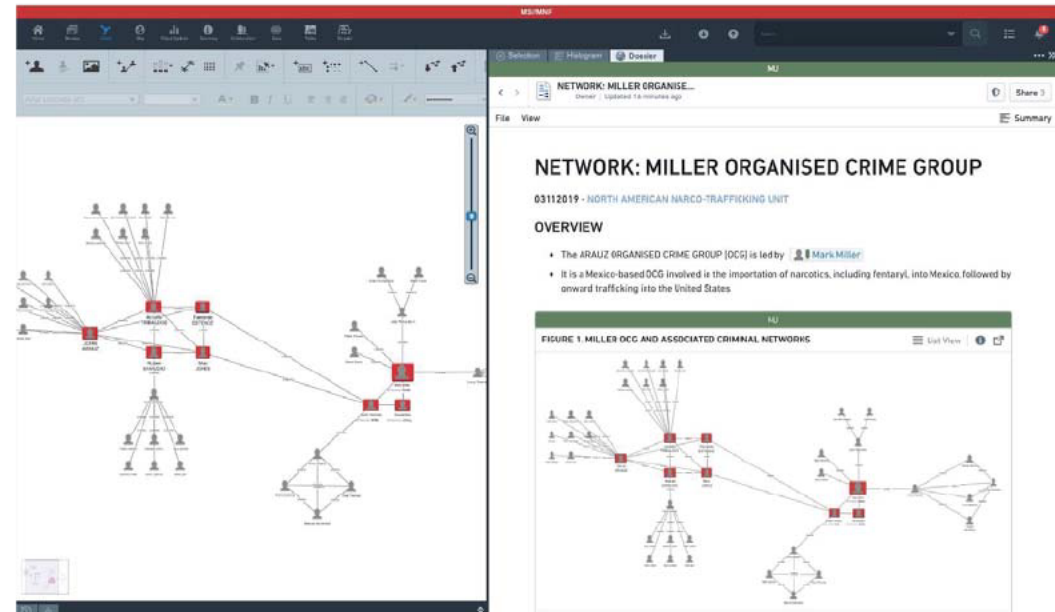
MS//MNF

Selection Histogram Dossier

NU

NETWORK: MILLER ORGANISE...
Owner · Updated 16 minutes ago

Share 3

File View

Summary

NETWORK: MILLER ORGANISED CRIME GROUP

03112019 · NORTH AMERICAN NARCO-TRAFFICKING UNIT

OVERVIEW

- The ARAUZ ORGANISED CRIME GROUP (OCG) is led by Mark Miller
- It is a Mexico-based OCG involved is the importation of narcotics, including fentanyl, into Mexico, followed by onward trafficking into the United States

NU

FIGURE 1. MILLER OCG AND ASSOCIATED CRIMINAL NETWORKS

List View